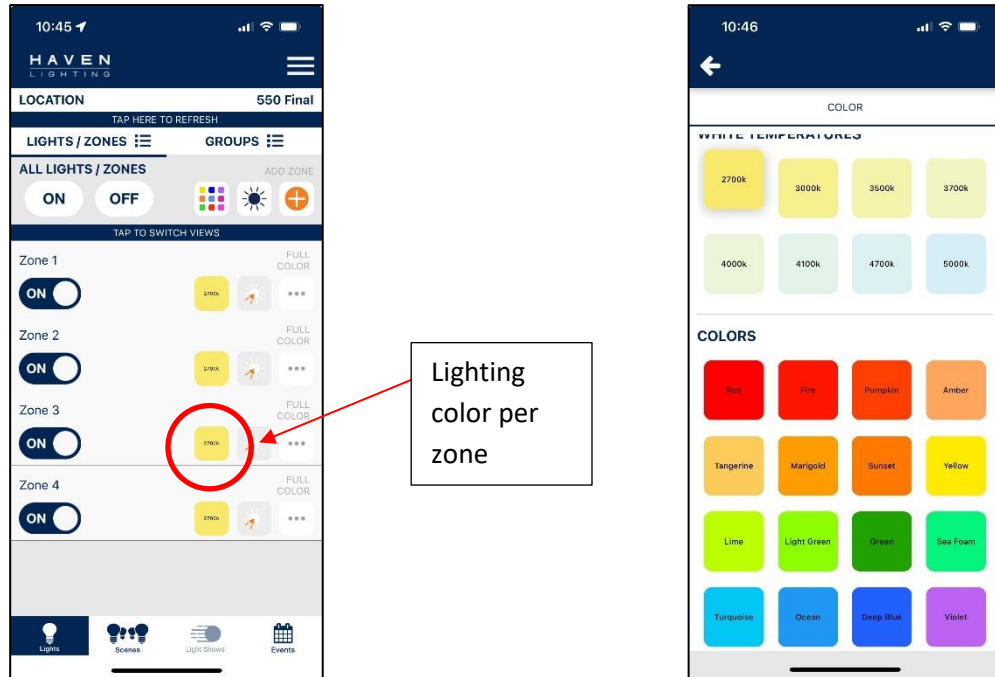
10:45

HAVEN
LIGHTING

LOCATION 550 Final

TAP HERE TO REFRESH

LIGHTS / ZONES GROUPS

ALL LIGHTS / ZONES ADD ZONE

ON OFF

TAP TO SWITCH VIEWS

Zone 1 FULL COLOR
ON 2700k

Zone 2 FULL COLOR
ON 2700k

Zone 3 FULL COLOR
ON 2700k

Zone 4 FULL COLOR
ON 2700k

Lights Scenes Light Shows Events

Lighting color per zone

10:46

COLOR

WHITE TEMPERATURES

2700k 3000k 3500k 3700k
4000k 4100k 4700k 5000k

COLORS

Red Fire Pumpkin Amber
Tangerine Marigold Sunset Yellow
Lime Light Green Green Sea Foam
Turquoise Ocean Deep Blue Violet